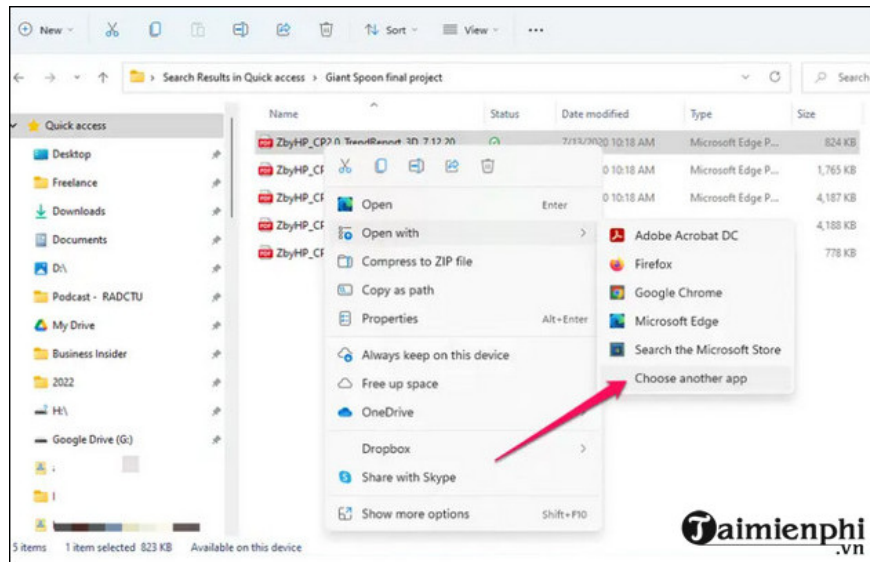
New Sort View ...

Search Results in Quick access > Giant Spoon final project

Search

Quick access
Desktop
Freelance
Downloads
Documents
D:\
Podcast - RADCTU
My Drive
Business Insider
2022
H:\
Google Drive (G:)

| Name | Status | Date modified | Type | Size |
|---|---|---|---|---|
| ZbyHP_CP2.0_TrendReport_3D_7.12.20 | | 7/13/2020 10:18 AM | Microsoft Edge P... | 824 KB |
| ZbyHP_CF | | 0 10:18 AM | Microsoft Edge P... | 1,765 KB |
| ZbyHP_CF | | 0 10:18 AM | Microsoft Edge P... | 4,187 KB |
| ZbyHP_CF | | | | 4,188 KB |
| ZbyHP_CF | | | | 778 KB |

Open Enter
Open with
Compress to ZIP file
Copy as path
Properties Alt+Enter
Always keep on this device
Free up space
OneDrive
Dropbox
Share with Skype
Show more options Shift+F10

Adobe Acrobat DC
Firefox
Google Chrome
Microsoft Edge
Search the Microsoft Store
Choose another app

5 items 1 item selected 823 KB Available on this device

Taimienphi
.vn